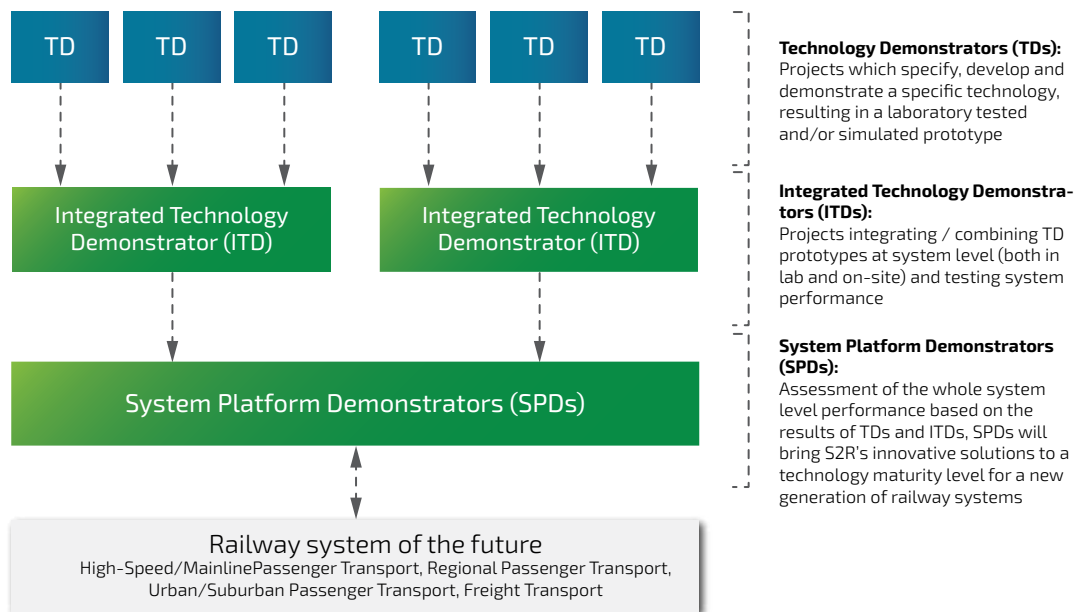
TD TD TD TD TD TD

Integrated Technology Demonstrator (ITD)

Integrated Technology Demonstrator (ITD)

System Platform Demonstrators (SPDs)

Railway system of the future
High-Speed/MainlinePassenger Transport, Regional Passenger Transport, Urban/Suburban Passenger Transport, Freight Transport

**Technology Demonstrators (TDs):**
Projects which specify, develop and demonstrate a specific technology, resulting in a laboratory tested and/or simulated prototype

**Integrated Technology Demonstrators (ITDs):**
Projects integrating / combining TD prototypes at system level (both in lab and on-site) and testing system performance

**System Platform Demonstrators (SPDs):**
Assessment of the whole system level performance based on the results of TDs and ITDs, SPDs will bring S2R's innovative solutions to a technology maturity level for a new generation of railway systems